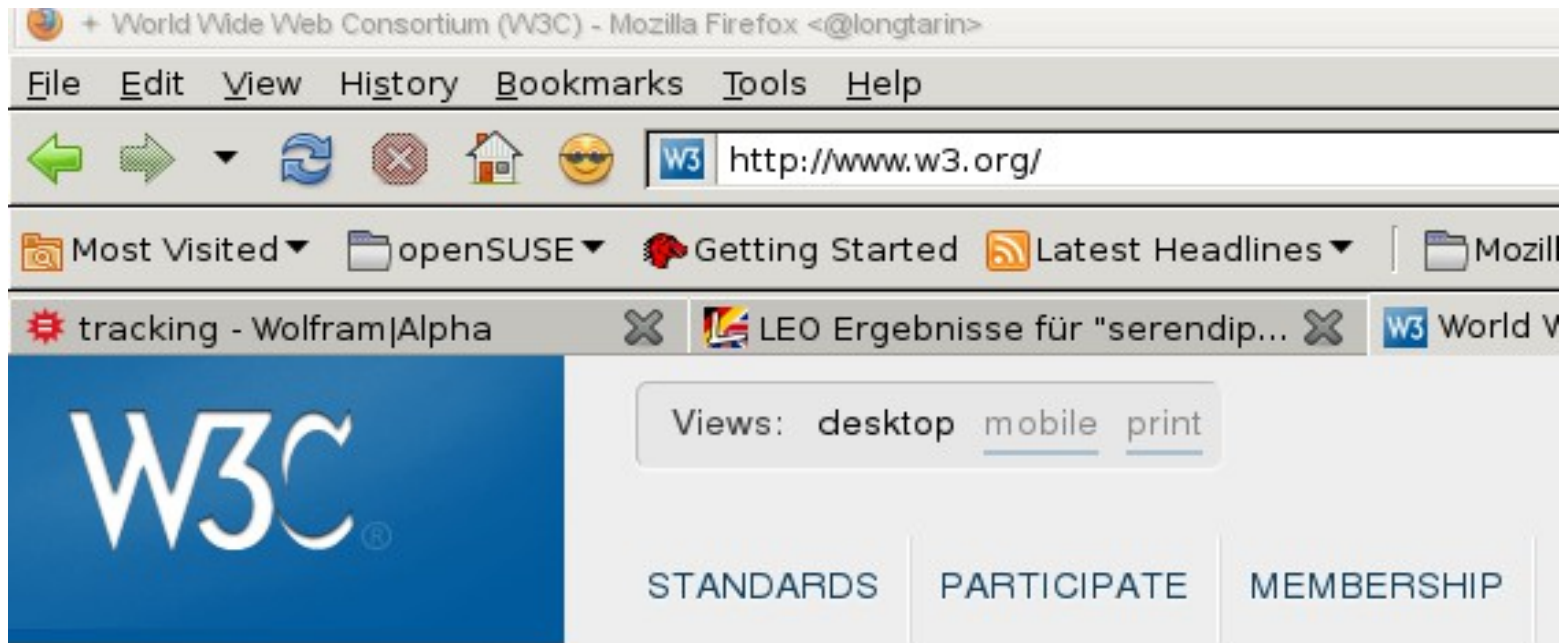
+ World Wide Web Consortium (W3C) - Mozilla Firefox <@longtarin>

File Edit View History Bookmarks Tools Help

W3 http://www.w3.org/

Most Visited ▾ openSUSE ▾ Getting Started Latest Headlines ▾ Mozil

tracking - Wolfram|Alpha LEO Ergebnisse für "serendip... W3 World W

W3C®

Views: desktop mobile print

STANDARDS PARTICIPATE MEMBERSHIP